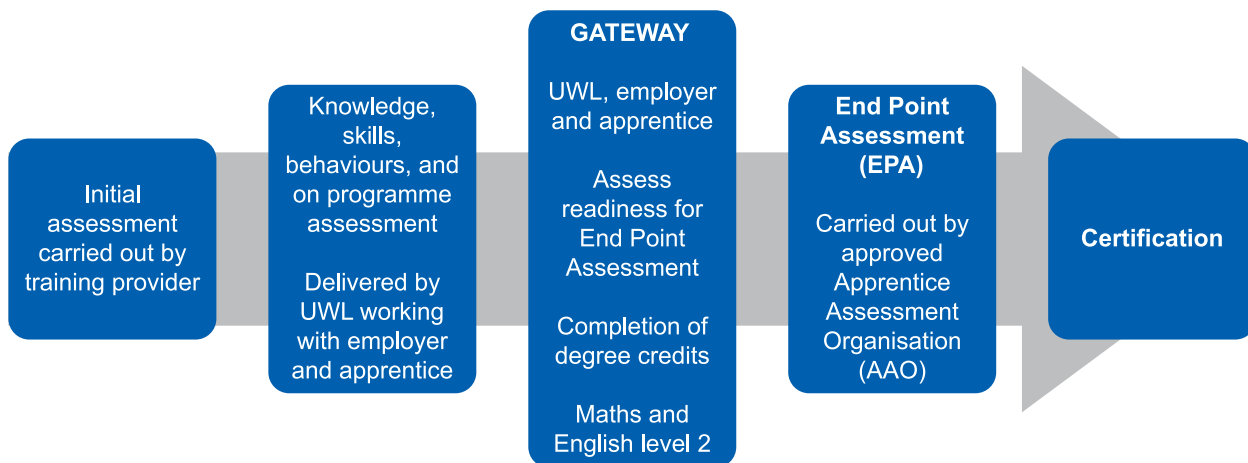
Initial assessment carried out by training provider

Knowledge, skills, behaviours, and on programme assessment

Delivered by UWL working with employer and apprentice

GATEWAY

UWL, employer and apprentice

Assess readiness for End Point Assessment

Completion of degree credits

Maths and English level 2

End Point Assessment (EPA)

Carried out by approved Apprentice Assessment Organisation (AAO)

Certification